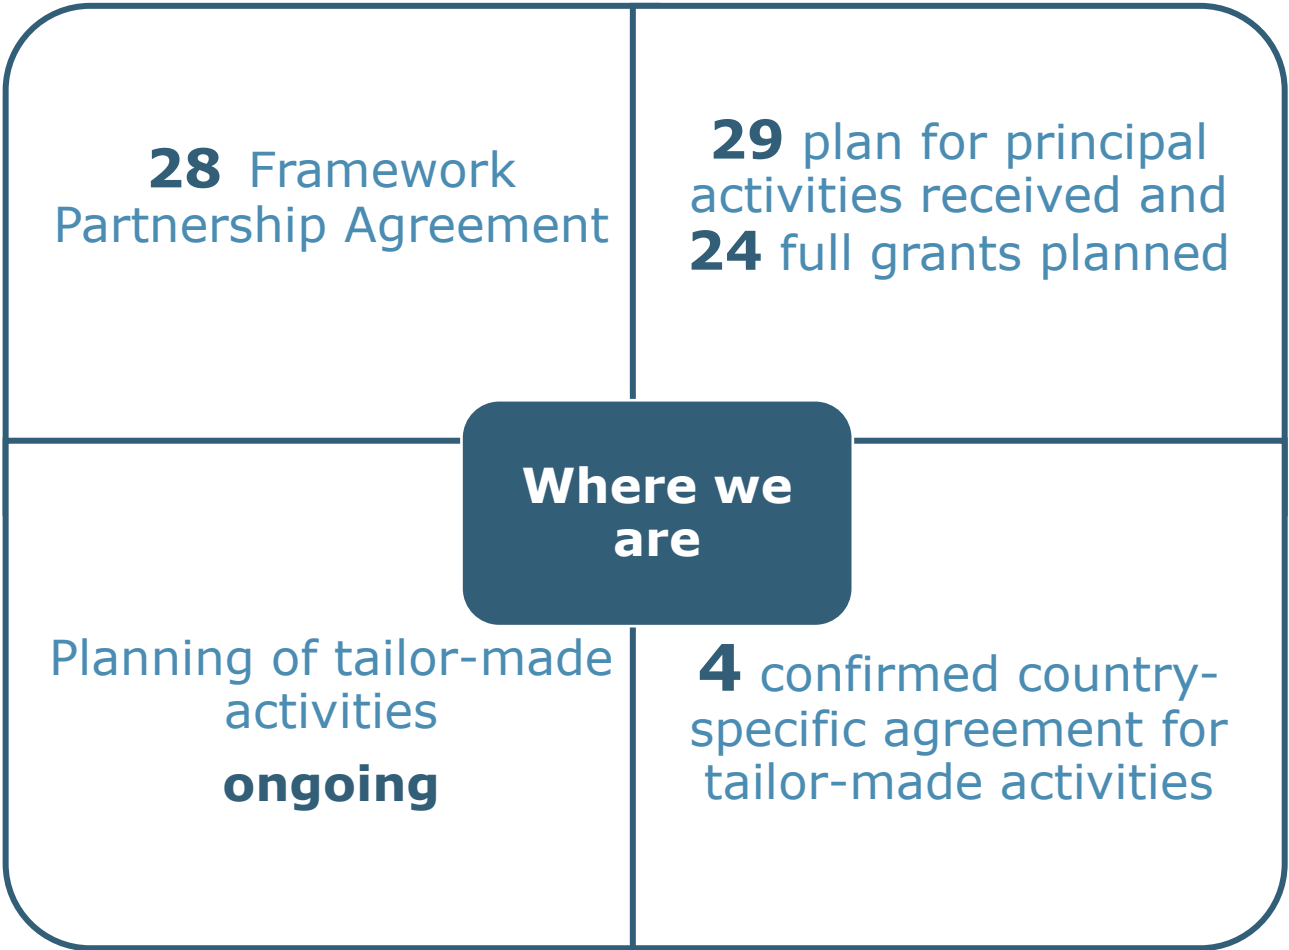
28 Framework Partnership Agreement

29 plan for principal activities received and 24 full grants planned

Where we are

Planning of tailor-made activities

ongoing

4 confirmed country-specific agreement for tailor-made activities